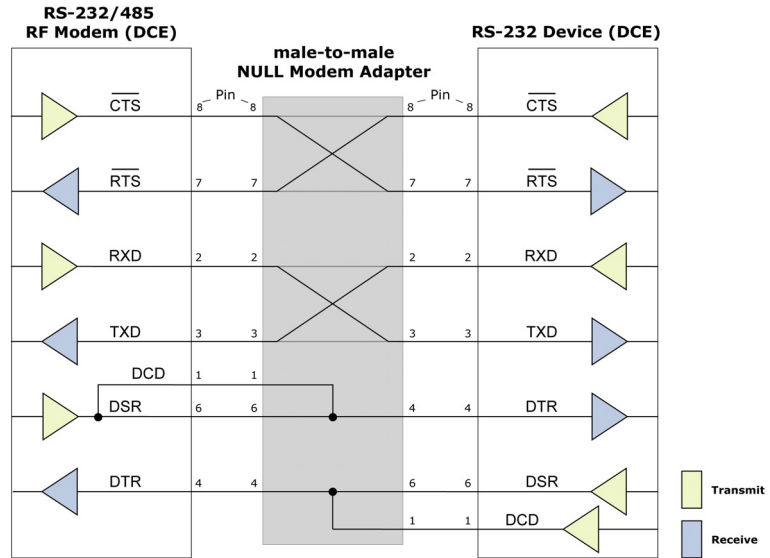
RS-232/485
RF Modem (DCE)

male-to-male
NULL Modem Adapter

RS-232 Device (DCE)

$\overline{CTS}$ 8 Pin 8 8 Pin 8 $\overline{CTS}$

$\overline{RTS}$ 7 7 7 7 $\overline{RTS}$

RXD 2 2 2 2 RXD

TXD 3 3 3 3 TXD

DCD 1 1

DSR 6 6 4 4 DTR

DTR 4 4 6 6 DSR

1 1 DCD

Transmit

Receive